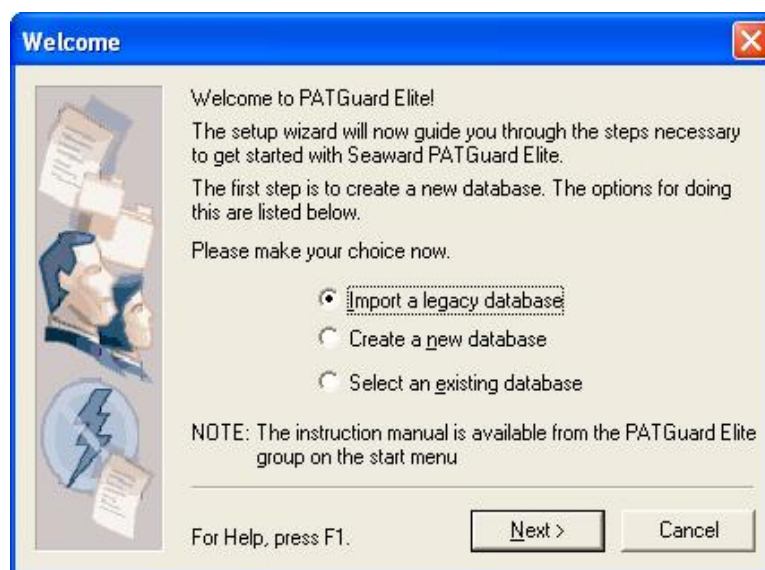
Welcome

Welcome to PATGuard Elite!

The setup wizard will now guide you through the steps necessary to get started with Seaward PATGuard Elite.

The first step is to create a new database. The options for doing this are listed below.

Please make your choice now.

Import a legacy database

Create a new database

Select an existing database

NOTE: The instruction manual is available from the PATGuard Elite group on the start menu

For Help, press F1.

Next >

Cancel